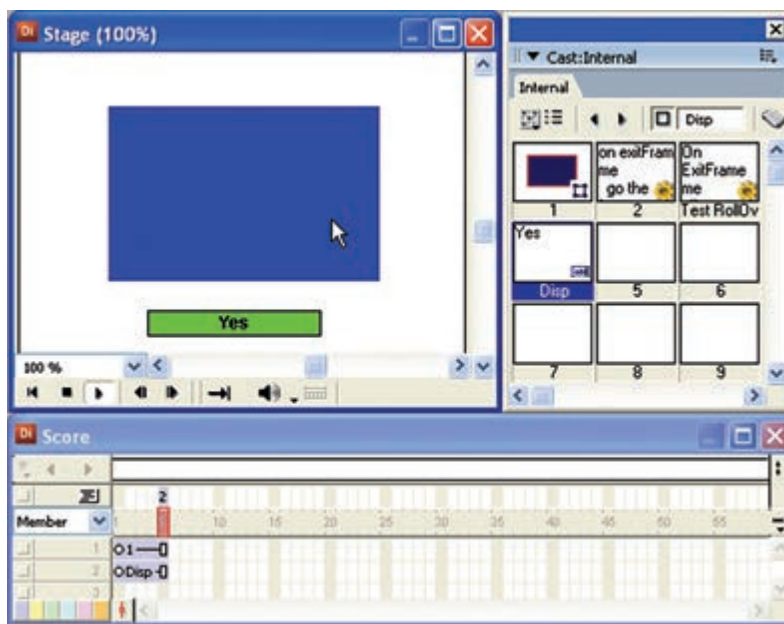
Stage (100%)

Yes

100 %

Cast:Internal

Internal

Disp

on exitFrame go the

On ExitFrame

1

2

Test RollOv

Yes

Disp

5

6

7

8

9

Score

2

Member

1

5

10

15

20

25

30

35

40

45

50

55

1

O1

2

ODisp

3